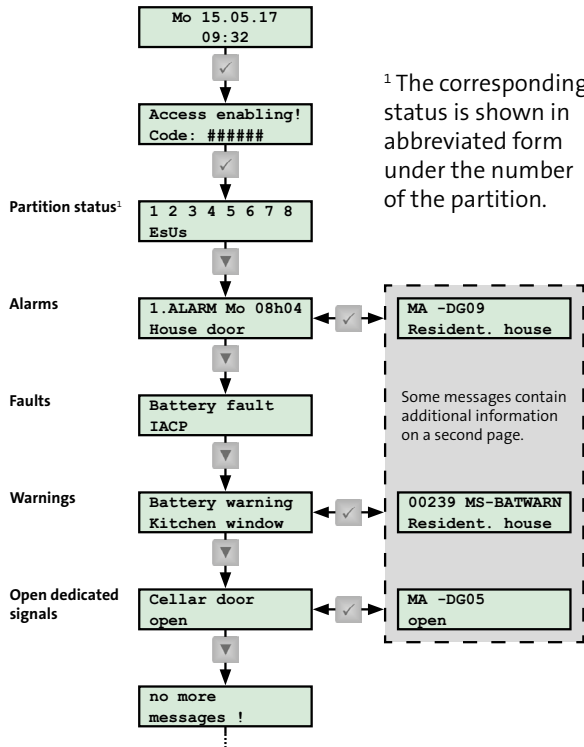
Mo 15.05.17
09:32

Access enabling!
Code: ######

¹ The corresponding status is shown in abbreviated form under the number of the partition.

Partition status¹

1 2 3 4 5 6 7 8
EsUs

Alarms

1.ALARM Mo 08h04
House door

MA -DG09
Resident. house

Some messages contain additional information on a second page.

Faults

Battery fault
IACP

Warnings

Battery warning
Kitchen window

00239 MS-BATWARN
Resident. house

Open dedicated signals

Cellar door
open

MA -DG05
open

no more
messages !